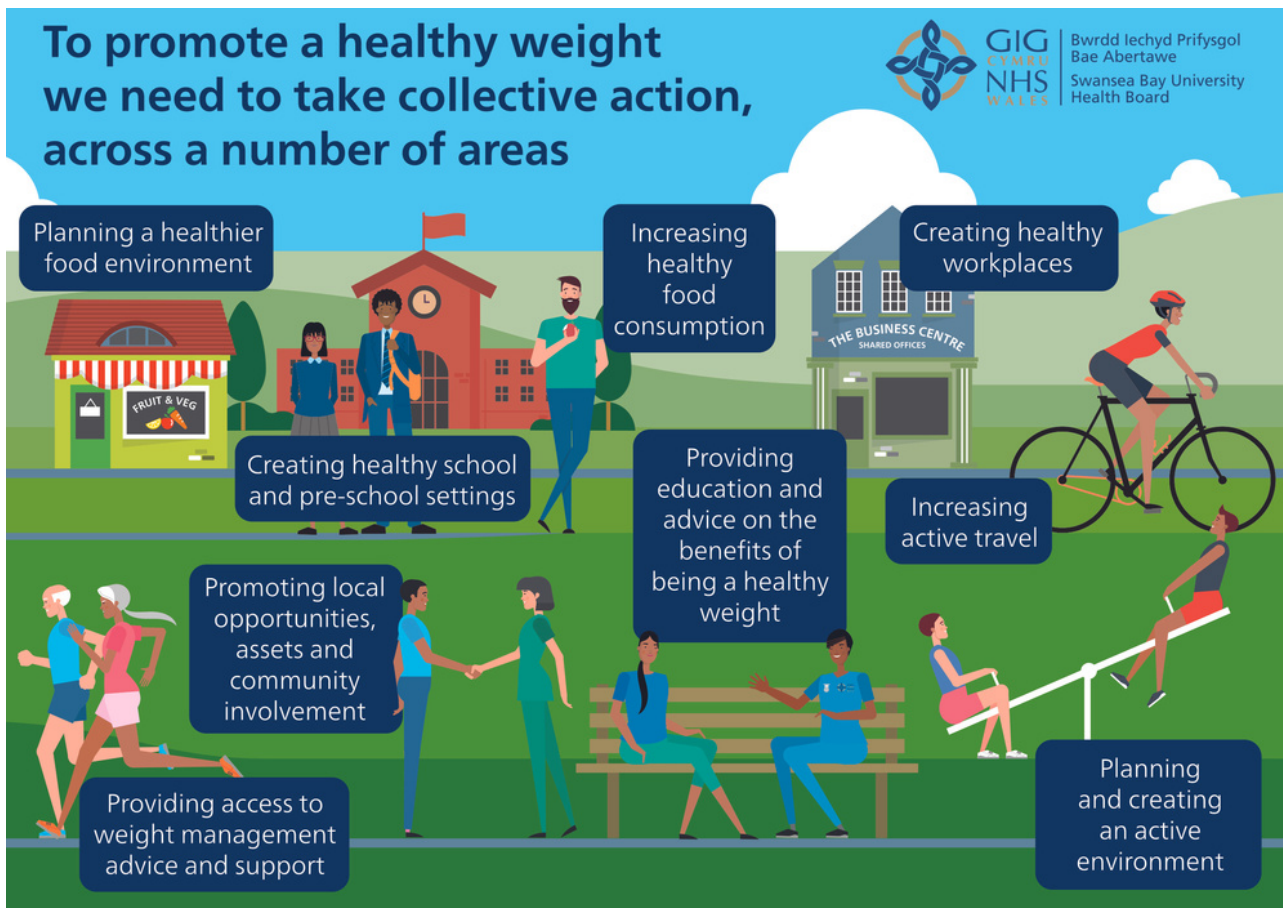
To promote a healthy weight we need to take collective action, across a number of areas

GIG CYMRU NHS WALES | Bwrdd Iechyd Prifysgol Bae Abertawe
Swansea Bay University Health Board

Planning a healthier food environment

FRUIT & VEG

Creating healthy school and pre-school settings

Increasing healthy food consumption

THE BUSINESS CENTRE
SHARED OFFICES

Creating healthy workplaces

Increasing active travel

Providing education and advice on the benefits of being a healthy weight

Promoting local opportunities, assets and community involvement

Providing access to weight management advice and support

Planning and creating an active environment